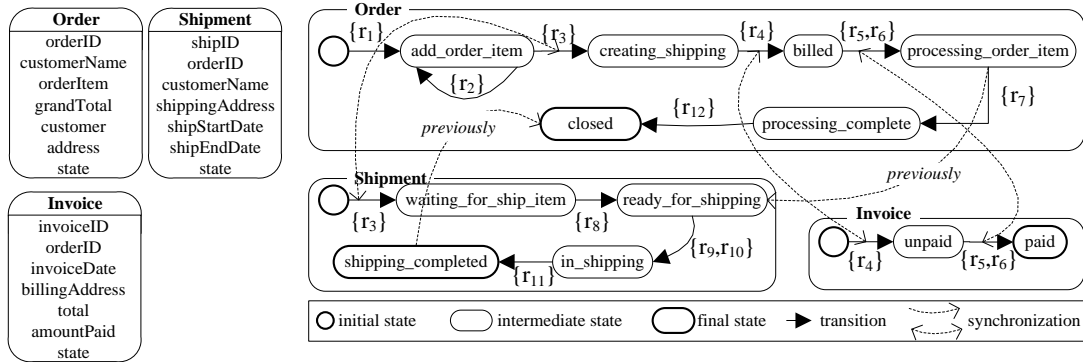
Order
orderID
customerName
orderItem
grandTotal
customer
address
state

Shipment
shipID
orderID
customerName
shippingAddress
shipStartDate
shipEndDate
state

Invoice
invoiceID
orderID
invoiceDate
billingAddress
total
amountPaid
state

Order
$\{r_1\}$ add_order_item $\{r_3\}$ creating_shipping $\{r_4\}$ billed $\{r_5,r_6\}$ processing_order_item
$\{r_2\}$
$\{r_7\}$
$\{r_{12}\}$ closed processing_complete
previously

Shipment
waiting_for_ship_item ready_for_shipping
$\{r_3\}$ $\{r_8\}$
$\{r_9,r_{10}\}$
shipping_completed $\{r_{11}\}$ in_shipping
previously

Invoice
unpaid paid
$\{r_4\}$ $\{r_5,r_6\}$

initial state intermediate state final state transition synchronization